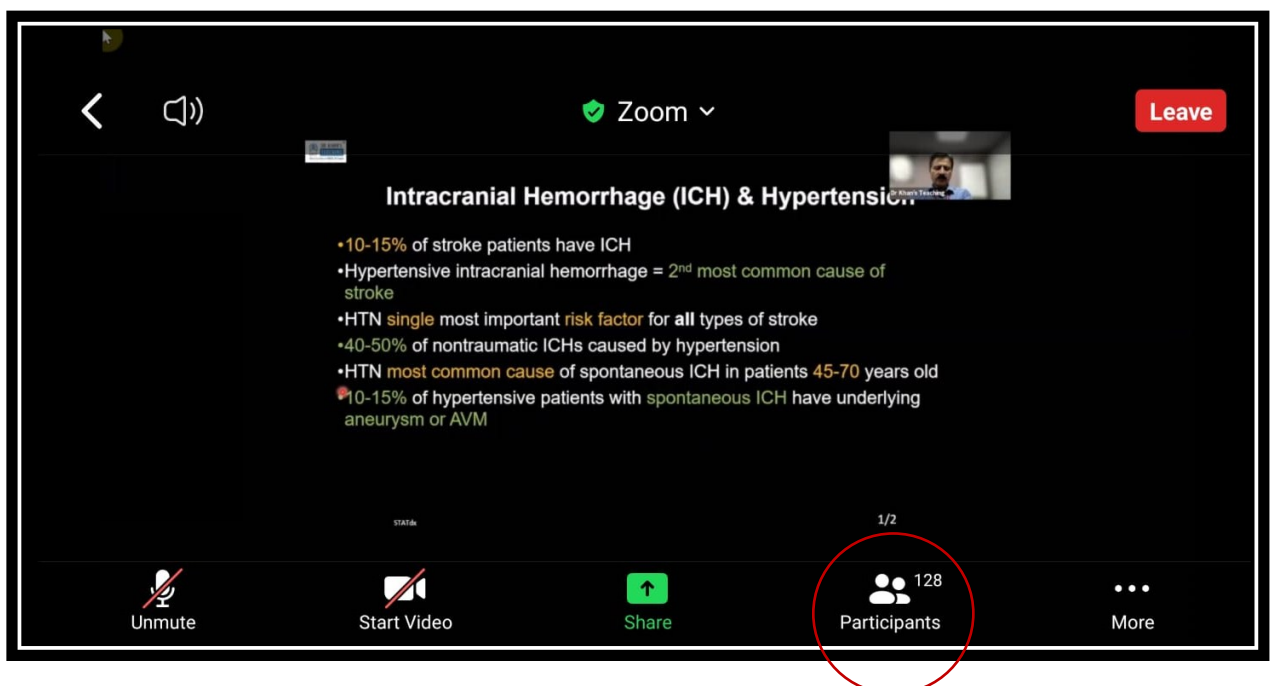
Zoom

Leave

Dr Khan's Teaching

Intracranial Hemorrhage (ICH) & Hypertension

•10-15% of stroke patients have ICH
•Hypertensive intracranial hemorrhage = 2$^{nd}$ most common cause of stroke
•HTN single most important risk factor for **all** types of stroke
•40-50% of nontraumatic ICHs caused by hypertension
•HTN most common cause of spontaneous ICH in patients 45-70 years old
•10-15% of hypertensive patients with spontaneous ICH have underlying aneurysm or AVM

STATdx

1/2

Unmute

Start Video

Share

128
Participants

More